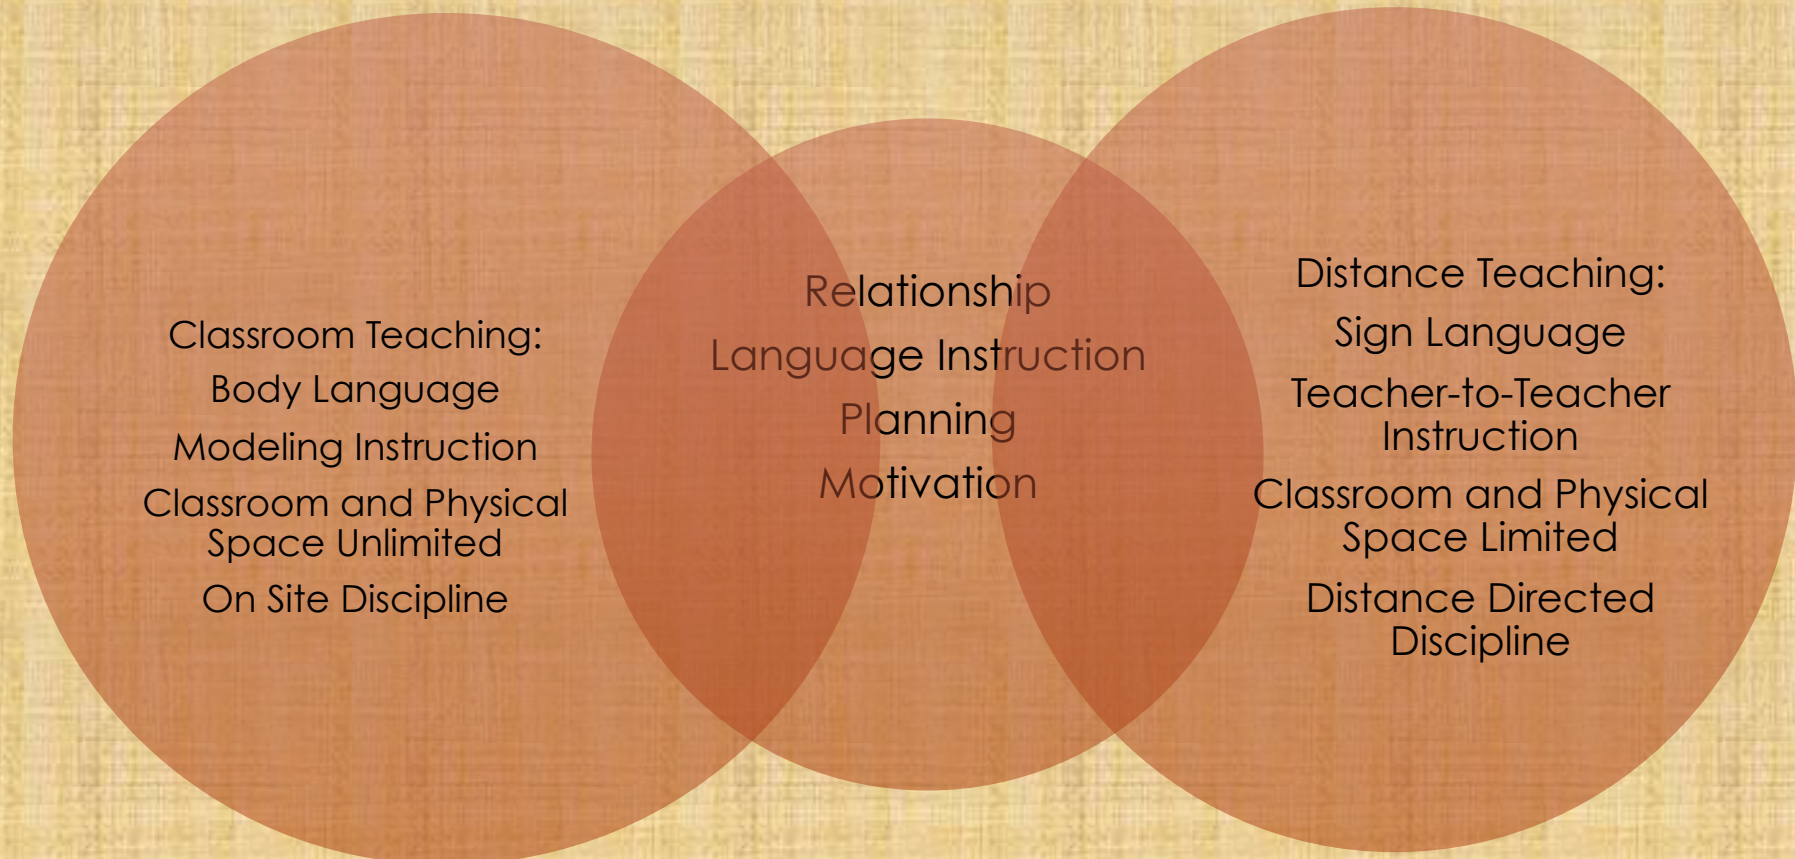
Classroom Teaching:
Body Language
Modeling Instruction
Classroom and Physical Space Unlimited
On Site Discipline

Relationship
Language Instruction
Planning
Motivation

Distance Teaching:
Sign Language
Teacher-to-Teacher Instruction
Classroom and Physical Space Limited
Distance Directed Discipline